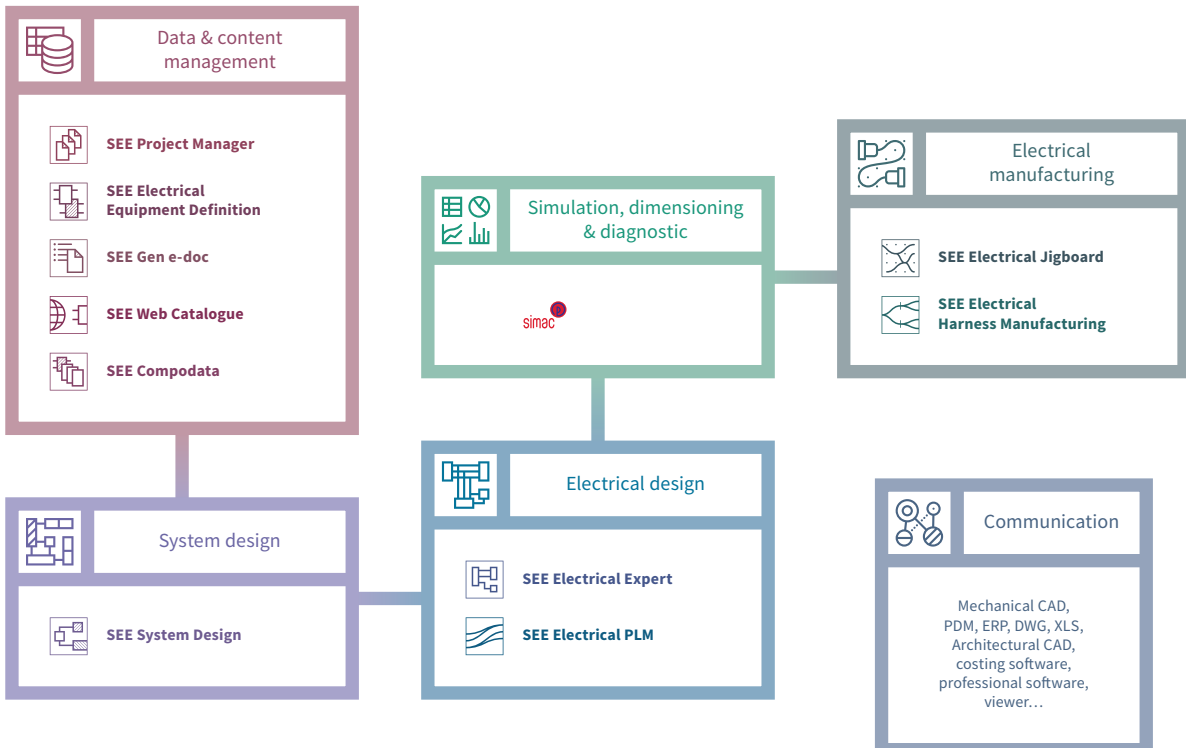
Data & content management

SEE Project Manager

SEE Electrical Equipment Definition

SEE Gen e-doc

SEE Web Catalogue

SEE Compodata

Simulation, dimensioning & diagnostic

simac

Electrical manufacturing

SEE Electrical Jigboard

SEE Electrical Harness Manufacturing

System design

SEE System Design

Electrical design

SEE Electrical Expert

SEE Electrical PLM

Communication

Mechanical CAD, PDM, ERP, DWG, XLS, Architectural CAD, costing software, professional software, viewer…